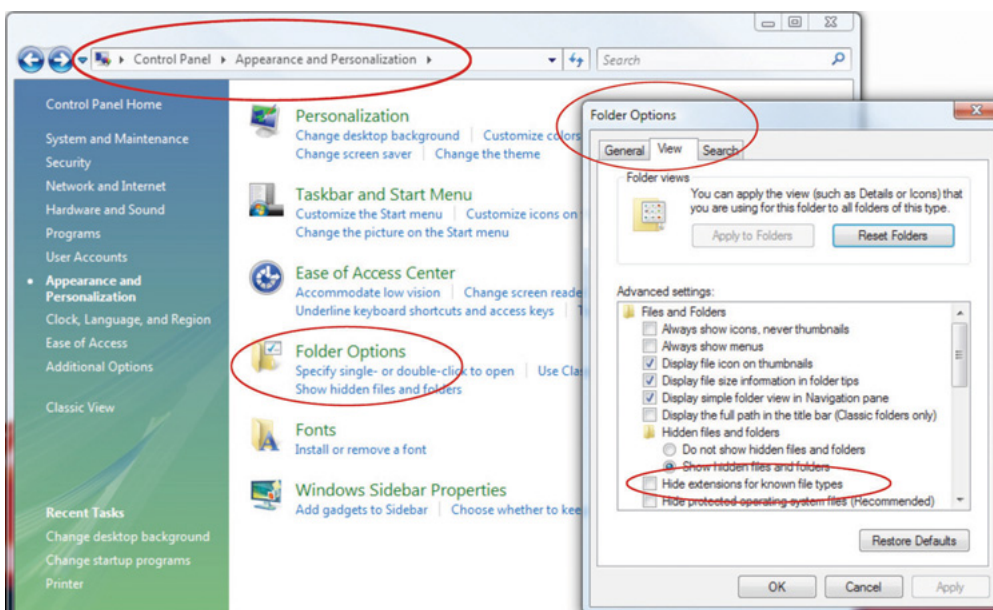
Control Panel ▸ Appearance and Personalization ▸

Search

Control Panel Home

System and Maintenance

Security

Network and Internet

Hardware and Sound

Programs

User Accounts

Appearance and Personalization

Clock, Language, and Region

Ease of Access

Additional Options

Classic View

Recent Tasks

Change desktop background

Change startup programs

Printer

Personalization

Change desktop background | Customize colors

Change screen saver | Change the theme

Taskbar and Start Menu

Customize the Start menu | Customize icons on

Change the picture on the Start menu

Ease of Access Center

Accommodate low vision | Change screen reade

Underline keyboard shortcuts and access keys | T

Folder Options

Specify single- or double-click to open | Use Cla

Show hidden files and folders

Fonts

Install or remove a font

Windows Sidebar Properties

Add gadgets to Sidebar | Choose whether to kee

Folder Options

General | View | Search

Folder views

You can apply the view (such as Details or Icons) that you are using for this folder to all folders of this type.

Apply to Folders | Reset Folders

Advanced settings:

Files and Folders

Always show icons, never thumbnails

Always show menus

Display file icon on thumbnails

Display file size information in folder tips

Display simple folder view in Navigation pane

Display the full path in the title bar (Classic folders only)

Hidden files and folders

Do not show hidden files and folders

Show hidden files and folders

Hide extensions for known file types

Hide protected operating system files (Recommended)

Restore Defaults

OK | Cancel | Apply